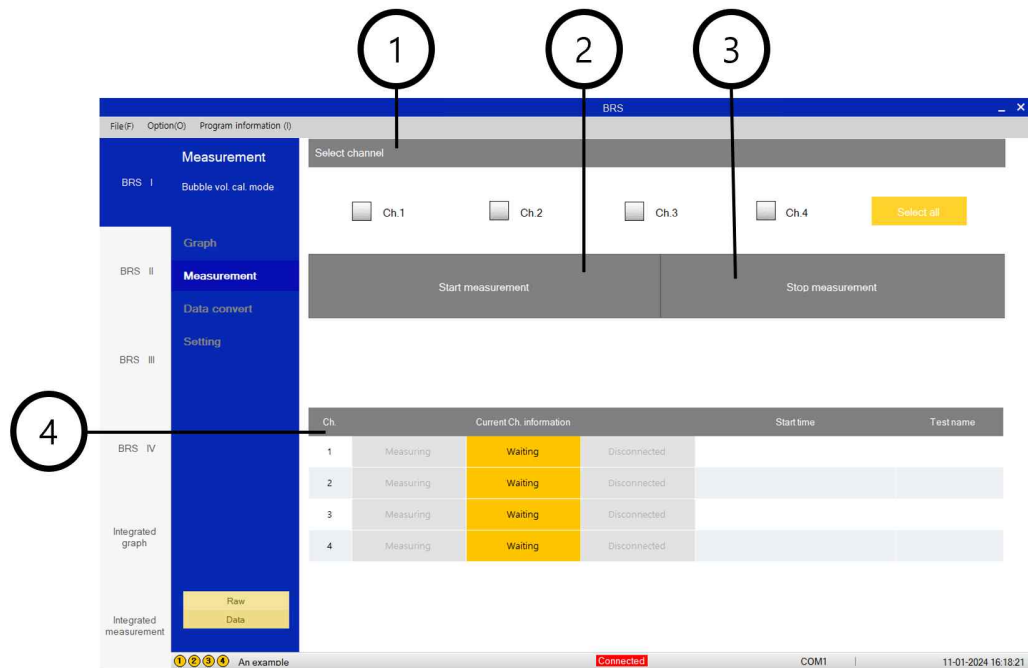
1

2

3

BRS

File(F) Option(O) Program information (I)

BRS Ⅰ

Measurement

Bubble vol. cal. mode

Select channel

Ch.1 Ch.2 Ch.3 Ch.4 Select all

BRS Ⅱ

Graph

Measurement

Data convert

Setting

Start measurement

Stop measurement

BRS Ⅲ

4

| Ch. | Current Ch. information | | | Start time | Test name |
|---|---|---|---|---|---|
| 1 | Measuring | Waiting | Disconnected | | |
| 2 | Measuring | Waiting | Disconnected | | |
| 3 | Measuring | Waiting | Disconnected | | |
| 4 | Measuring | Waiting | Disconnected | | |

BRS Ⅳ

Integrated graph

Integrated measurement

Raw

Data

①②③④ An example

Connected

COM1

11-01-2024 16:18:21